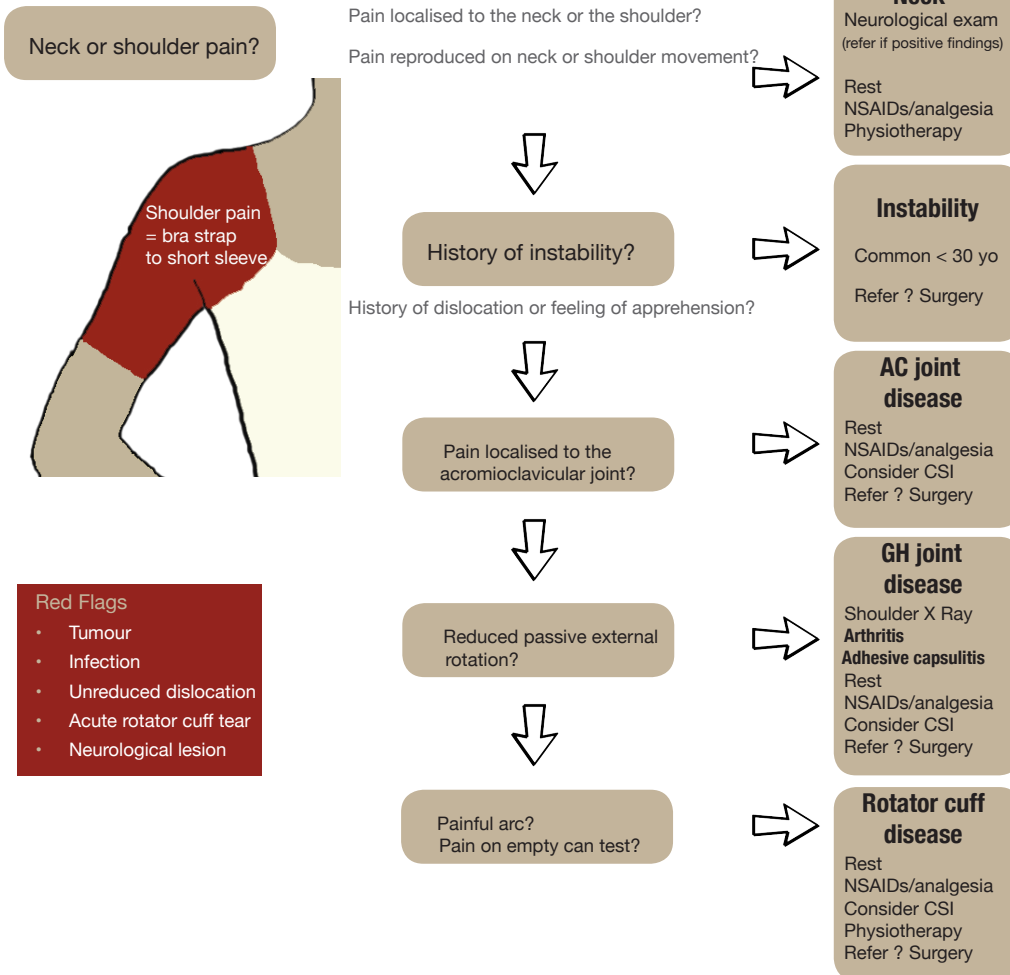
Neck or shoulder pain?

Pain localised to the neck or the shoulder?

Pain reproduced on neck or shoulder movement?

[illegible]

Neurological exam (refer if positive findings)

Rest
NSAIDs/analgesia
Physiotherapy

Shoulder pain = bra strap to short sleeve

History of instability?

Instability

Common < 30 yo

Refer ? Surgery

History of dislocation or feeling of apprehension?

Pain localised to the acromioclavicular joint?

AC joint disease

Rest
NSAIDs/analgesia
Consider CSI
Refer ? Surgery

Red Flags
- Tumour
- Infection
- Unreduced dislocation
- Acute rotator cuff tear
- Neurological lesion

Reduced passive external rotation?

GH joint disease

Shoulder X Ray
**Arthritis**
**Adhesive capsulitis**
Rest
NSAIDs/analgesia
Consider CSI
Refer ? Surgery

Painful arc?
Pain on empty can test?

Rotator cuff disease

Rest
NSAIDs/analgesia
Consider CSI
Physiotherapy
Refer ? Surgery